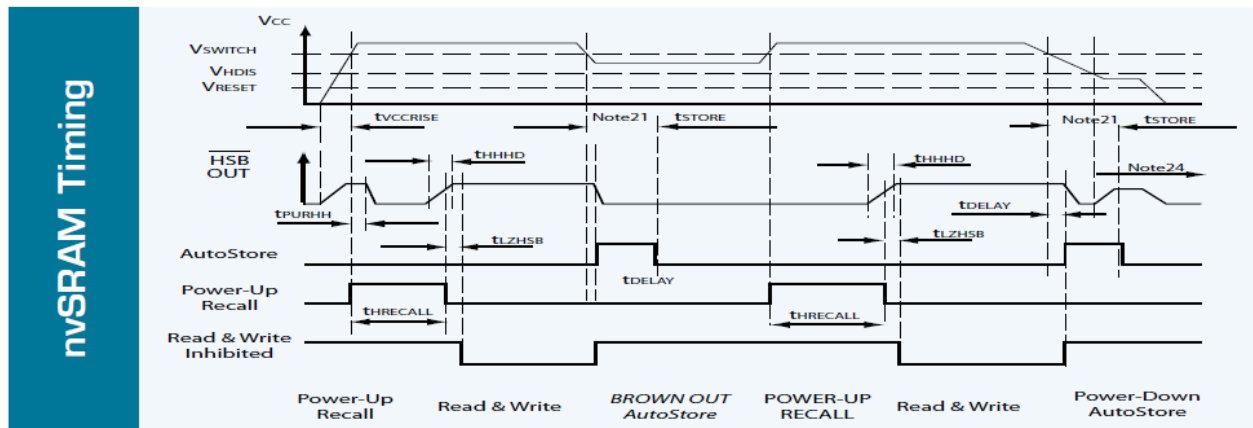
nvSRAM Timing

VCC

VSWITCH

VHDIS

VRESET

tVCCRISE

Note21

tSTORE

Note21

tSTORE

$\overline{HSB}$ OUT

tHHHD

tHHHD

Note24

tPURHH

tDELAY

AutoStore

tLZHSB

tLZHSB

tDELAY

Power-Up Recall

tHRECALL

tHRECALL

Read & Write Inhibited

Power-Up Recall

Read & Write

BROWN OUT AutoStore

POWER-UP RECALL

Read & Write

Power-Down AutoStore